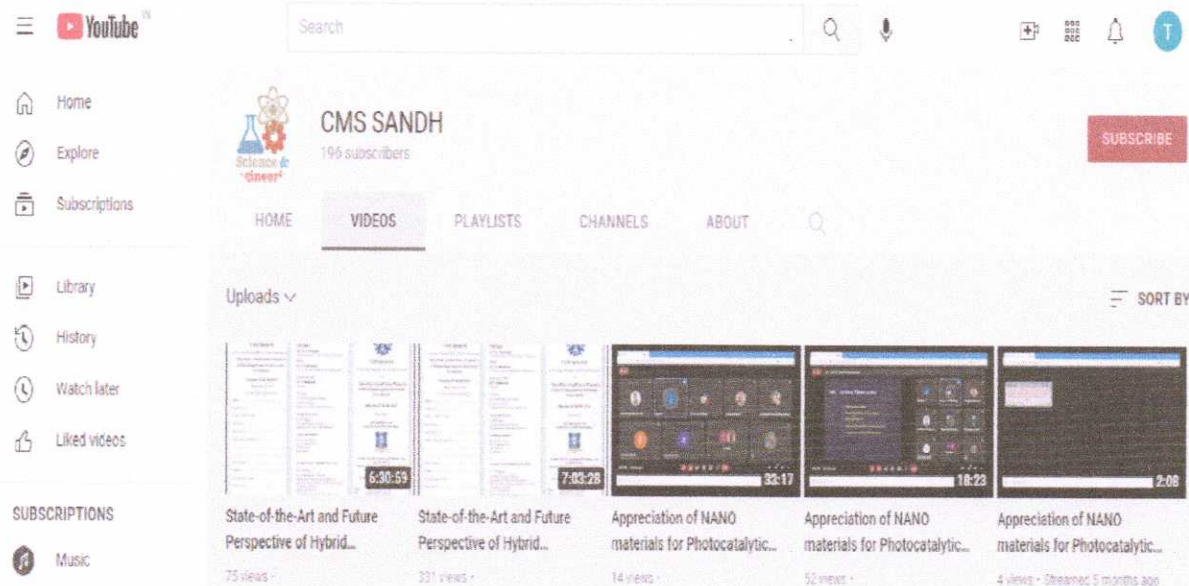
YouTube IN

Search

T

Home

Explore

Subscriptions

Library

History

Watch later

Liked videos

SUBSCRIPTIONS

Music

Science & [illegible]

CMS SANDH

196 subscribers

SUBSCRIBE

HOME

VIDEOS

PLAYLISTS

CHANNELS

ABOUT

Uploads

SORT BY

6:30:59

State-of-the-Art and Future Perspective of Hybrid...

75 views ·

7:03:28

State-of-the-Art and Future Perspective of Hybrid...

331 views ·

32:17

Appreciation of NANO materials for Photocatalytic...

14 views ·

18:23

Appreciation of NANO materials for Photocatalytic...

52 views ·

2:08

Appreciation of NANO materials for Photocatalytic...

4 views · Streamed 5 months ago